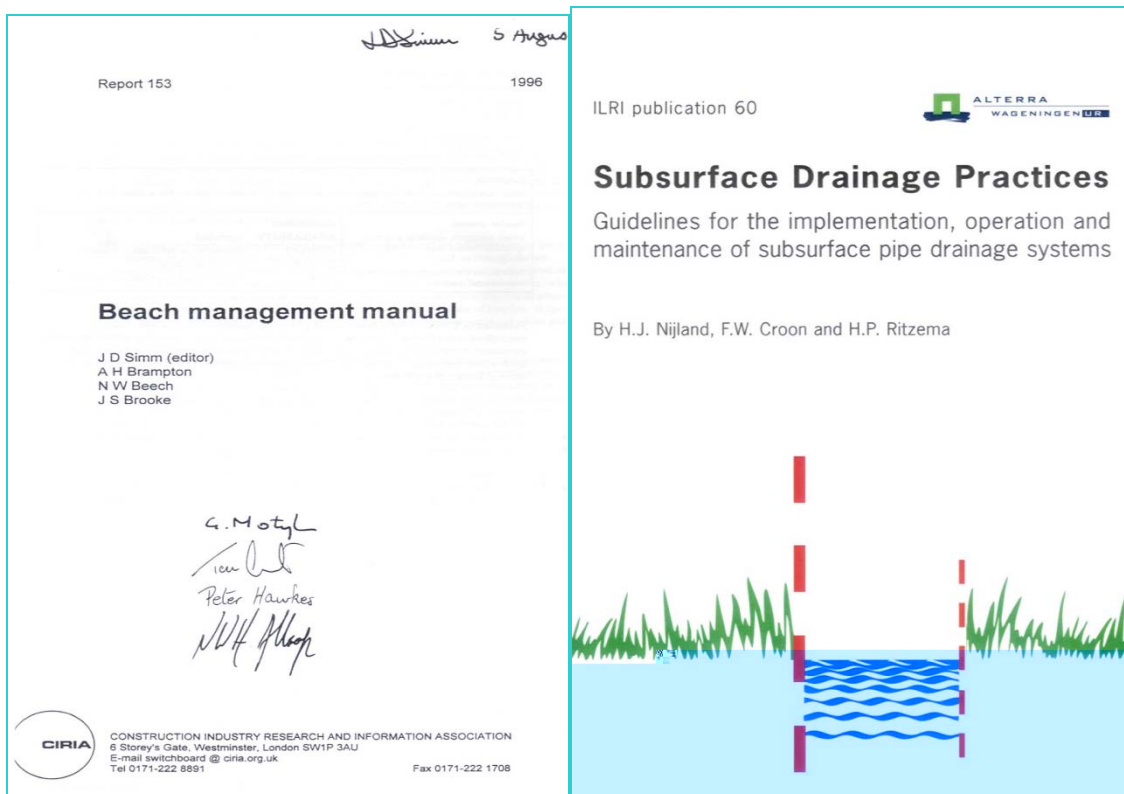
J D Simm S Angus

Report 153 1996

Beach management manual

J D Simm (editor)
A H Brampton
N W Beech
J S Brooke

G. Motyl
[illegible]
Peter Hawkes
N H Allsop

CIRIA

CONSTRUCTION INDUSTRY RESEARCH AND INFORMATION ASSOCIATION
6 Storey's Gate, Westminster, London SW1P 3AU
E-mail switchboard @ ciria.org.uk
Tel 0171-222 8891 Fax 0171-222 1708

ILRI publication 60

ALTERRA
WAGENINGEN UR

Subsurface Drainage Practices

Guidelines for the implementation, operation and maintenance of subsurface pipe drainage systems

By H.J. Nijland, F.W. Croon and H.P. Ritzema